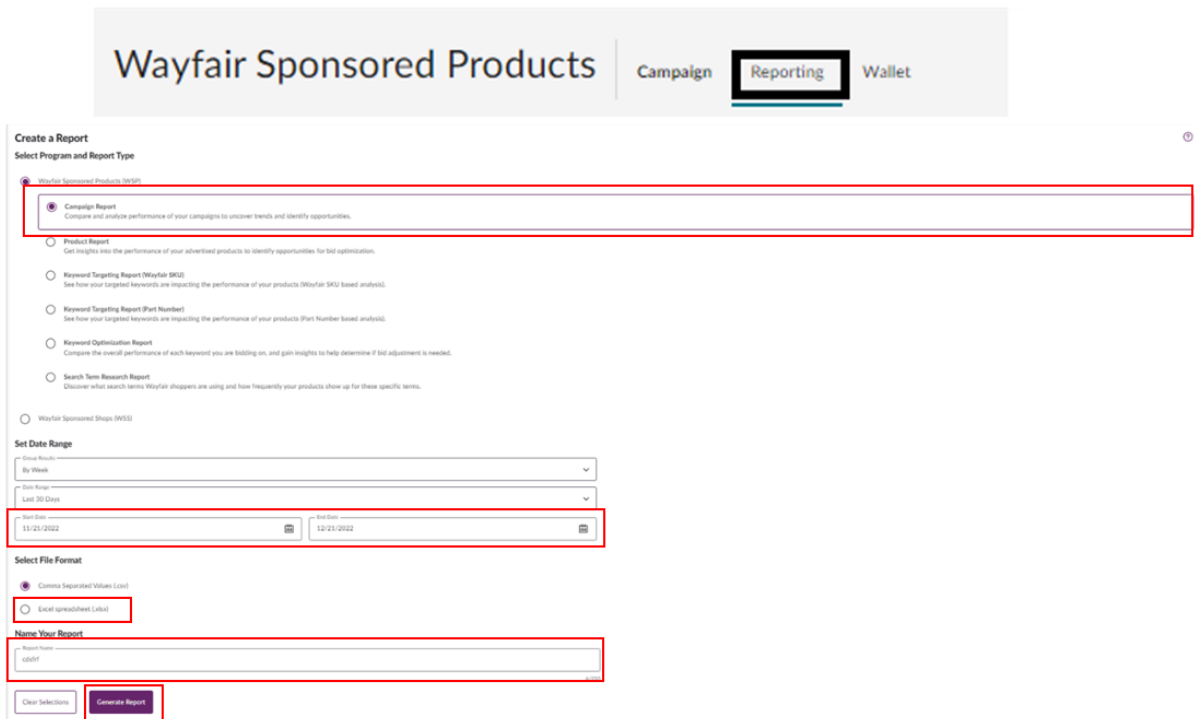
Wayfair Sponsored Products
Campaign
Reporting
Wallet

Create a Report
Select Program and Report Type

Wayfair Sponsored Products (WSP)

Campaign Report
Compare and analyze performance of your campaigns to uncover trends and identify opportunities.

Product Report
Get insights into the performance of your advertised products to identify opportunities for bid optimization.

Keyword Targeting Report (Wayfair SKU)
See how your targeted keywords are impacting the performance of your products (Wayfair SKU based analysis).

Keyword Targeting Report (Part Number)
See how your targeted keywords are impacting the performance of your products (Part Number based analysis).

Keyword Optimization Report
Compare the overall performance of each keyword you are bidding on, and gain insights to help determine if bid adjustment is needed.

Search Term Research Report
Discover what search terms Wayfair shoppers are using and how frequently your products show up for these specific terms.

Wayfair Sponsored Shops (WSS)

Set Date Range
Group Results
By Week
Date Range
Last 30 Days
Start Date
11/21/2022
End Date
12/21/2022

Select File Format
Comma Separated Values (.csv)
Excel spreadsheet (.xlsx)

Name Your Report
Report Name
cdsfrf
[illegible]

Clear Selections
Generate Report